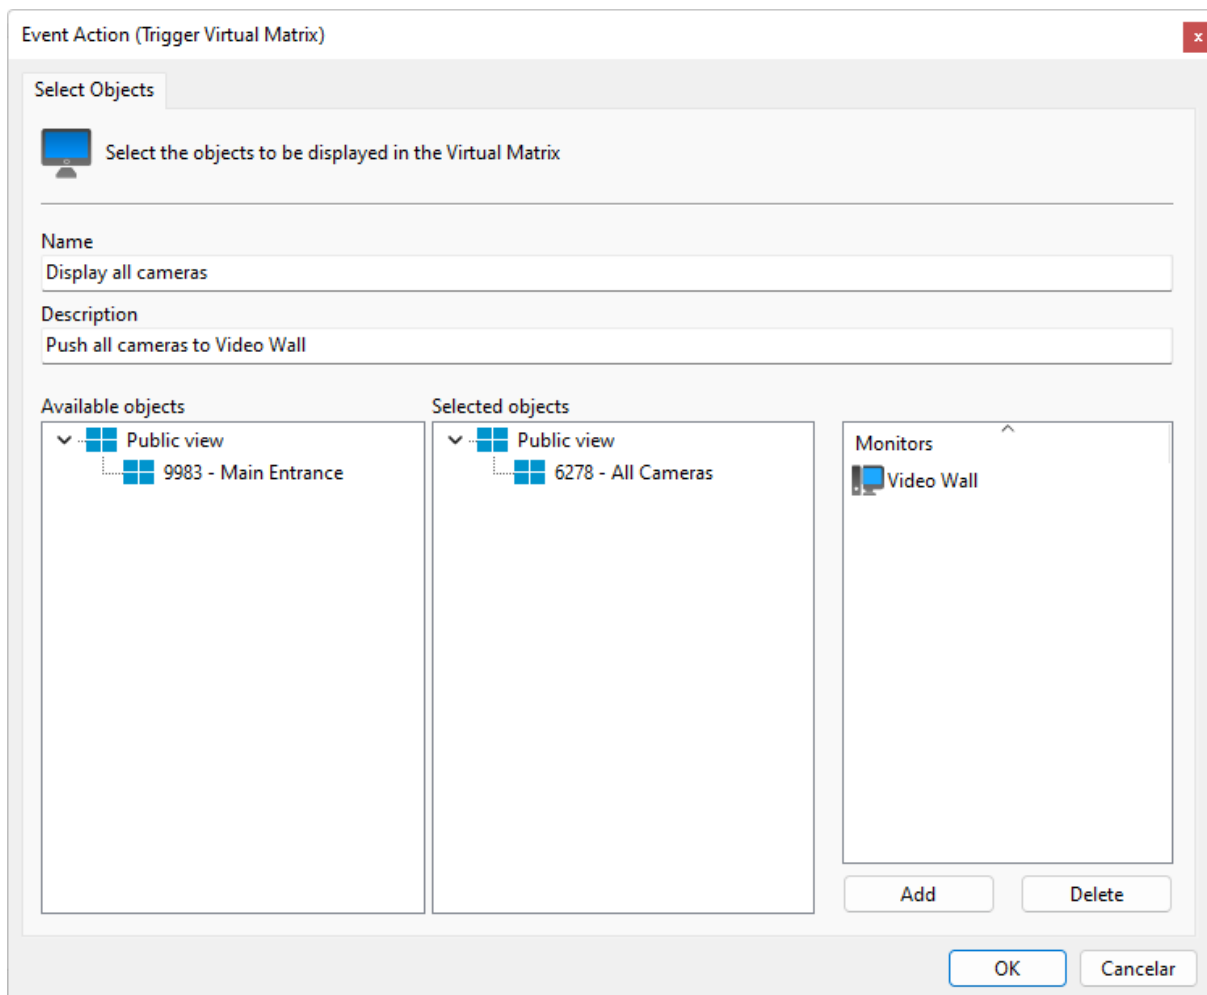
Event Action (Trigger Virtual Matrix)

x

Select Objects

Select the objects to be displayed in the Virtual Matrix

Name

Display all cameras

Description

Push all cameras to Video Wall

Available objects

Public view

9983 - Main Entrance

Selected objects

Public view

6278 - All Cameras

Monitors

Video Wall

Add

Delete

OK

Cancelar